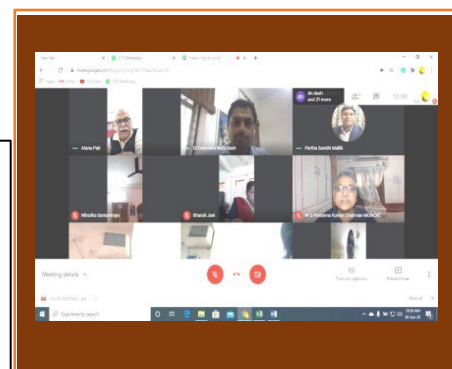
Alena Pati

Dr Debashis Nath Dash

Partha Sarathi Mallik

dn dash and 21 more

Nihedita Samantaray

Bharati Jani

M G Pramanna Kumar, Chairman MGNCRE

Meeting details

Turn on captions

Present now

Type here to search